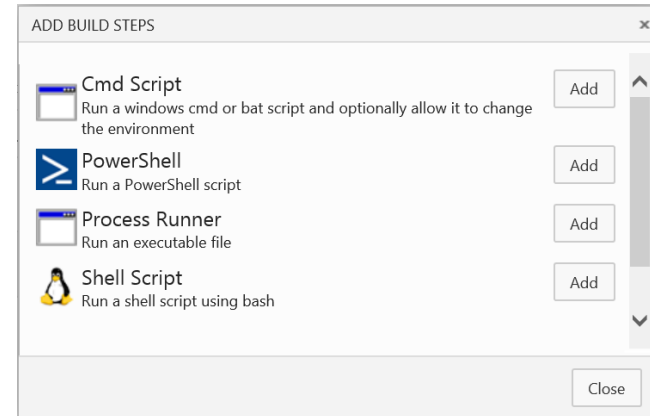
ADD BUILD STEPS

×

Cmd Script
Run a windows cmd or bat script and optionally allow it to change the environment

Add

PowerShell
Run a PowerShell script

Add

Process Runner
Run an executable file

Add

Shell Script
Run a shell script using bash

Add

Close